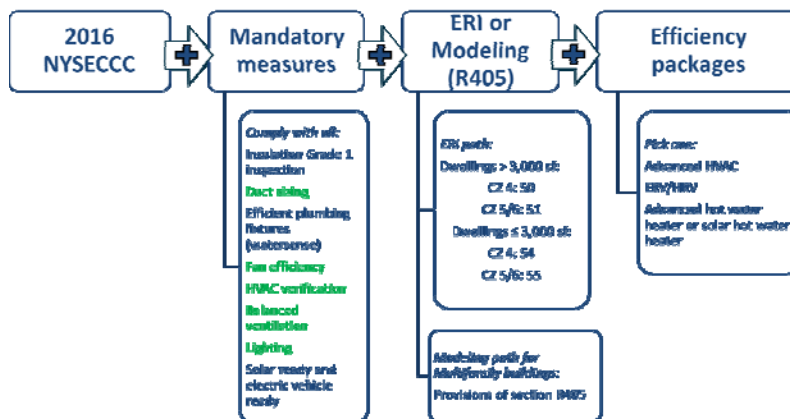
2016 NYSECCC

Mandatory measures

ERI or Modeling (R405)

Efficiency packages

Comply with all:

Insulation Grade 1 inspection

Duct sizing

Efficient plumbing fixtures (watersense)

Fan efficiency

HVAC verification

Balanced ventilation

Lighting

Solar ready and electric vehicle ready

ERI path:

Dwellings > 3,000 sf:

CZ 4: 50

CZ 5/6: 51

Dwellings ≤ 3,000 sf:

CZ 4: 54

CZ 5/6: 55

Modeling path for Multifamily buildings:

Provisions of section R405

Pick one:

Advanced HVAC

ERV/HRV

Advanced hot water heater or solar hot water heater